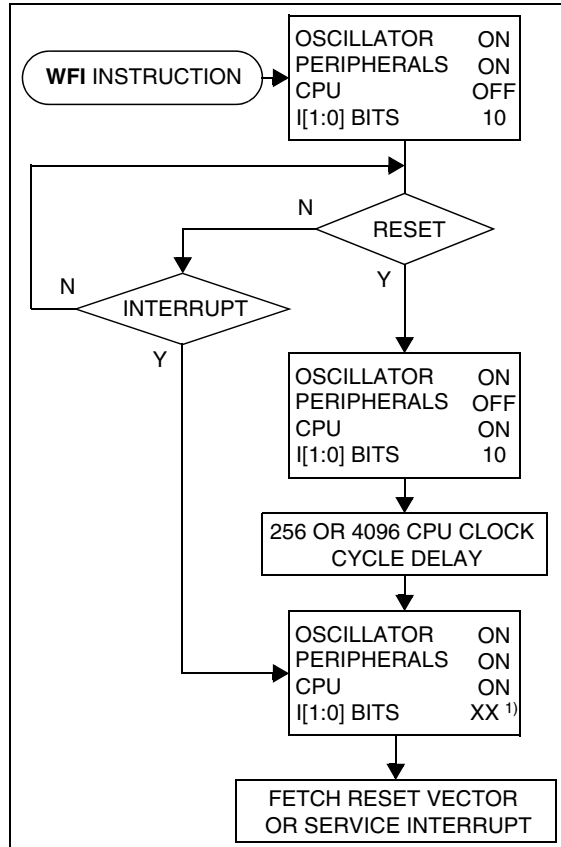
WFI INSTRUCTION

OSCILLATOR ON
PERIPHERALS ON
CPU OFF
I[1:0] BITS 10

N
RESET
Y

N
INTERRUPT
Y

OSCILLATOR ON
PERIPHERALS OFF
CPU ON
I[1:0] BITS 10

256 OR 4096 CPU CLOCK CYCLE DELAY

OSCILLATOR ON
PERIPHERALS ON
CPU ON
I[1:0] BITS XX $^{1)}$

FETCH RESET VECTOR OR SERVICE INTERRUPT